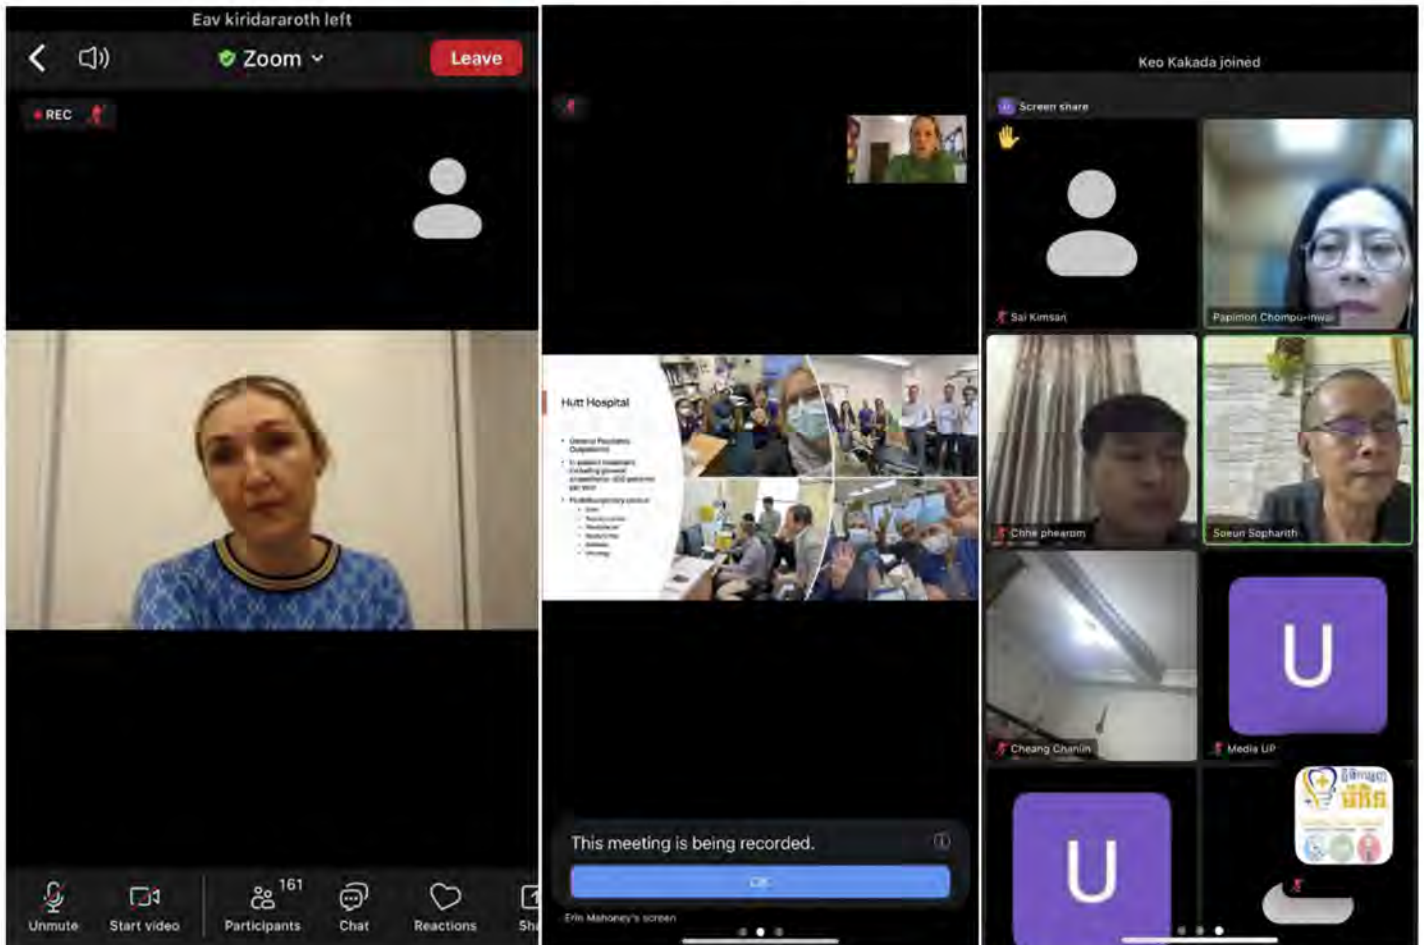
Eav kiridararoth left

Zoom

Leave

REC

Unmute

Start video

161

Participants

Chat

Reactions

Sh

Hutt Hospital

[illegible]

This meeting is being recorded.

OK

Erin Mahoney's screen

Keo Kakada joined

Screen share

Sai Kimsan

Papimon Chompu-inwai

Chhe phearom

Soeun Sopharith

Cheang Chanlin

U

Media UP

U